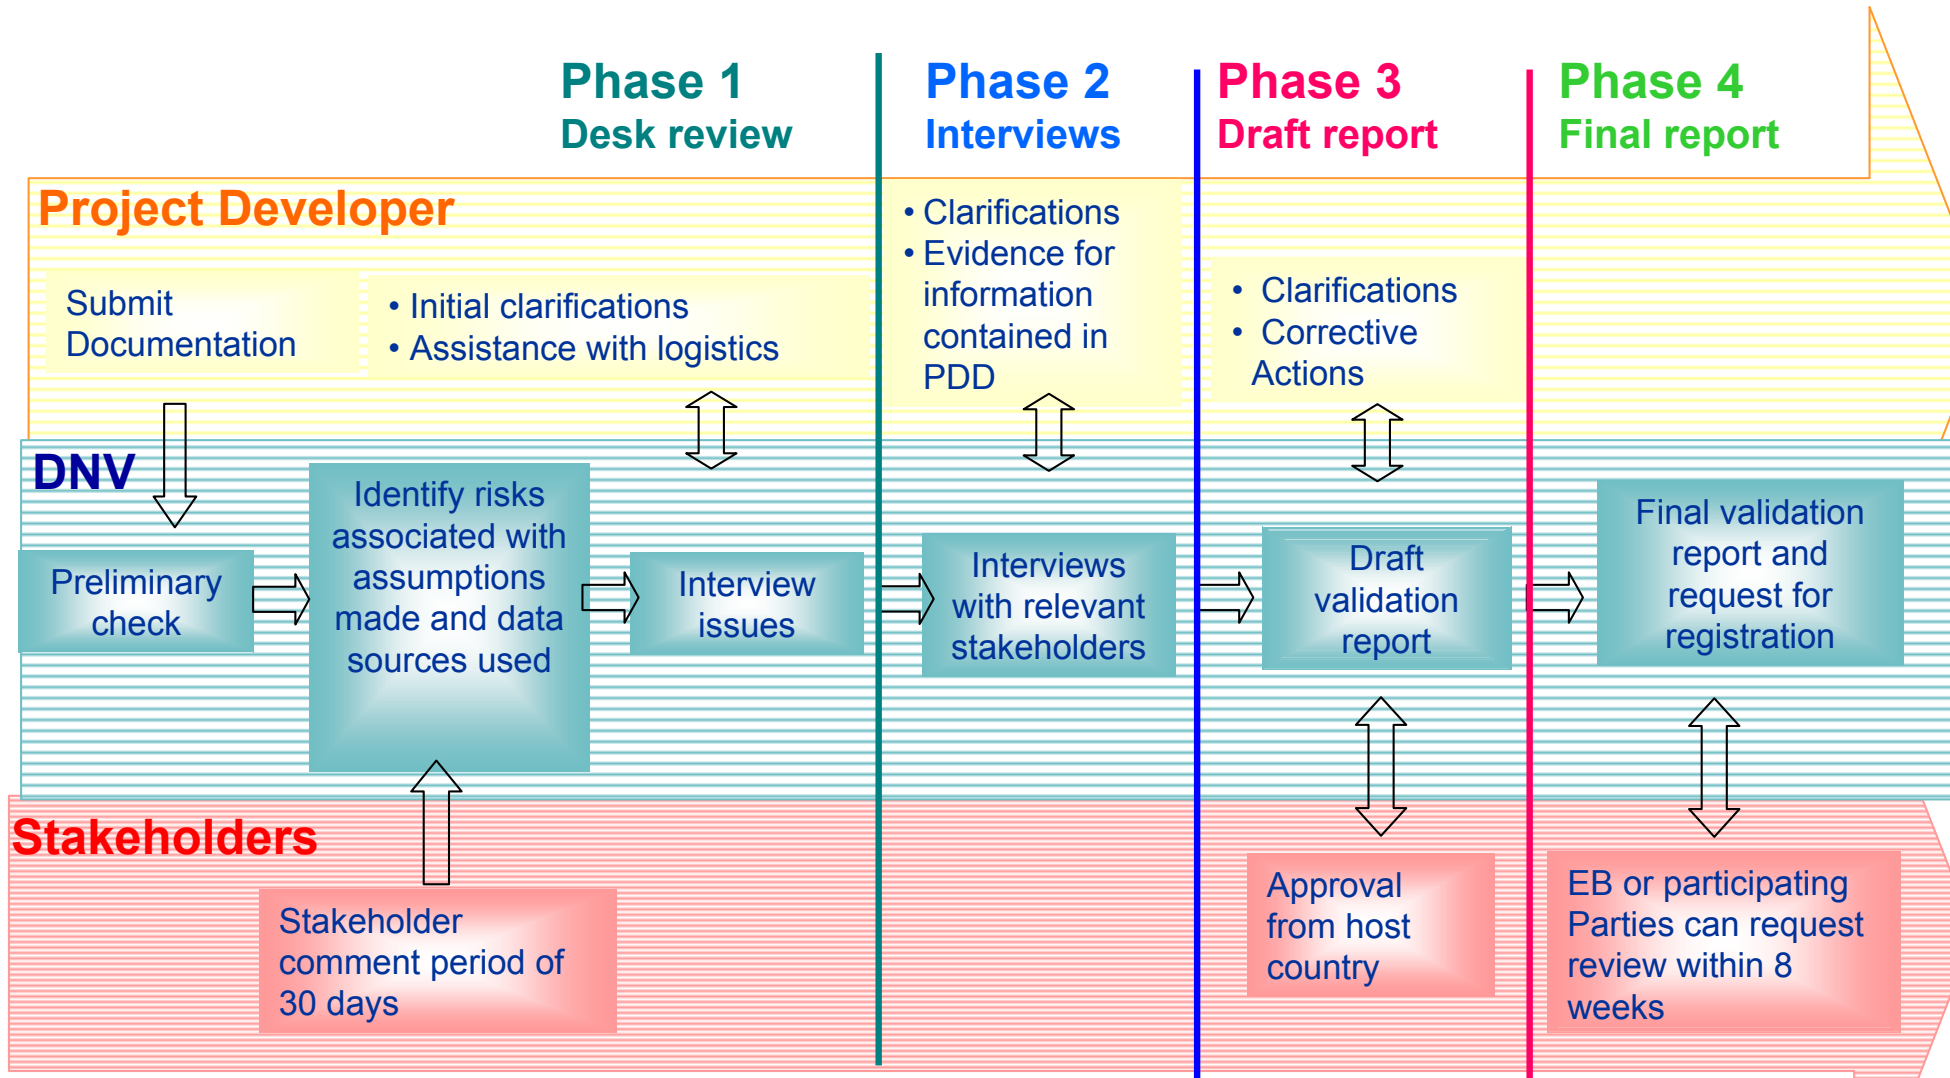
Phase 1
Desk review

Phase 2
Interviews

Phase 3
Draft report

Phase 4
Final report

Project Developer

Submit Documentation

• Initial clarifications
• Assistance with logistics

• Clarifications
• Evidence for information contained in PDD

• Clarifications
• Corrective Actions

DNV

Preliminary check

Identify risks associated with assumptions made and data sources used

Interview issues

Interviews with relevant stakeholders

Draft validation report

Final validation report and request for registration

Stakeholders

Stakeholder comment period of 30 days

Approval from host country

EB or participating Parties can request review within 8 weeks